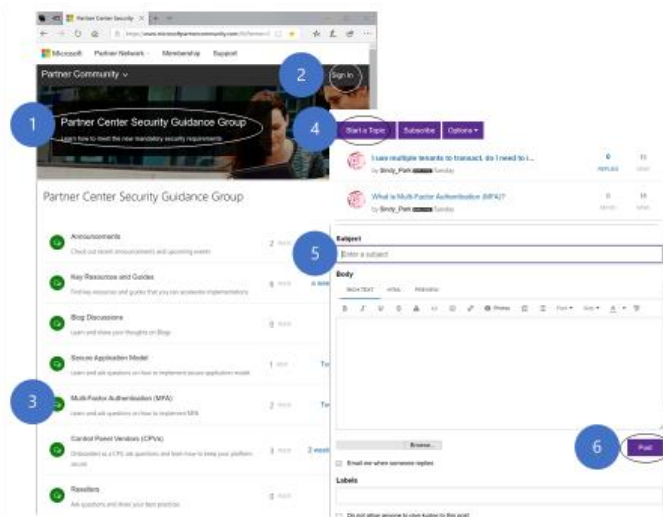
Partner Center Security

https://www.microsoftpartnercommunity.com/t5/

Microsoft Partner Network Membership Support

Partner Community

2

Sign In

1

Partner Center Security Guidance Group

Learn how to meet the new mandatory security requirements

4

Start a Topic

Subscribe

Options

I see multiple tenants to transact, do I need to i...

by Sindy_Park Sunday

0

REPLIES

What is Multi-Factor Authentication (MFA)?

by Sindy_Park Sunday

0

Partner Center Security Guidance Group

Announcements

Check out recent announcements and upcoming events

2

Key Resources and Guides

Find key resources and guides that you can accelerate implementations

8

Blog Discussions

Learn and share your thoughts on Blogs

0

Secure Application Model

Learn and ask questions on how to implement secure application model

1

3

Multi-Factor Authentication (MFA)

Learn and ask questions on how to implement MFA

2

Control Panel Vendors (CPVs)

Onboarded as a CPV, ask questions and learn how to keep your platform secure

3

Resellers

Ask questions and share your best practices

0

Subject

5

Enter a subject

Body

RICH TEXT HTML PREVIEW

Photos

Browse...

Email me when someone replies

Labels

6

Post